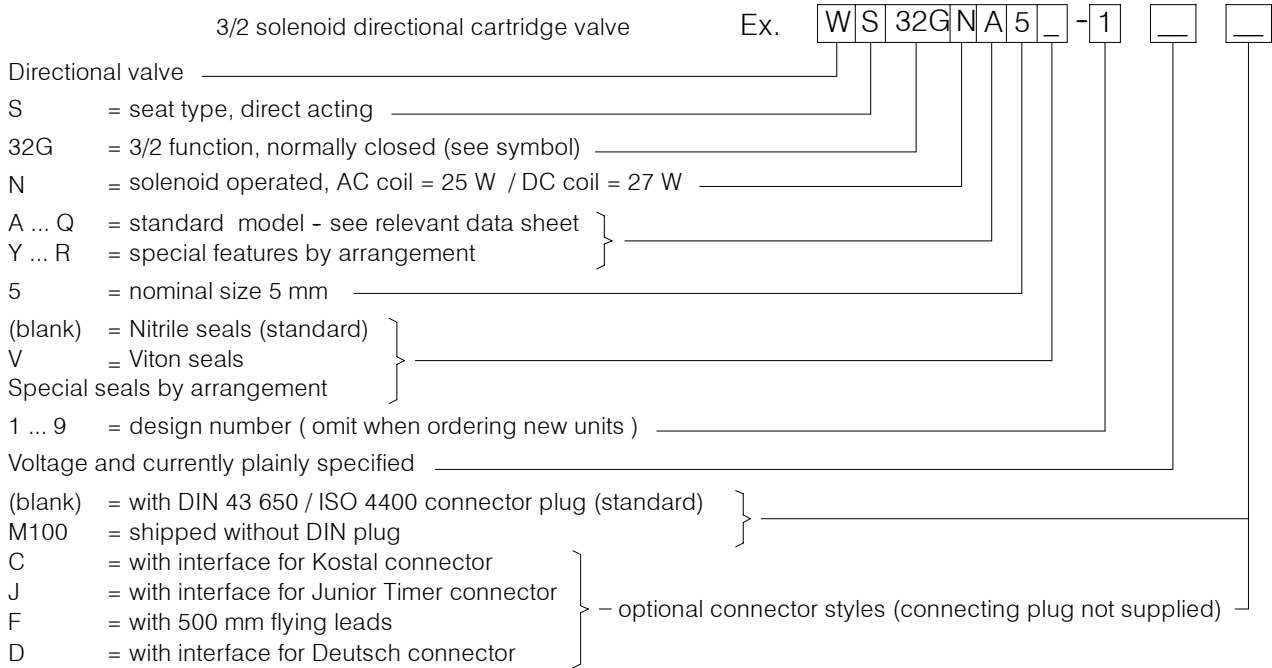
3/2 solenoid directional cartridge valve Ex. W S 32G N A 5 _ - 1 __ __

Directional valve

S = seat type, direct acting

32G = 3/2 function, normally closed (see symbol)

N = solenoid operated, AC coil = 25 W / DC coil = 27 W

A ... Q = standard model - see relevant data sheet
Y ... R = special features by arrangement

5 = nominal size 5 mm

(blank) = Nitrile seals (standard)
V = Viton seals
Special seals by arrangement

1 ... 9 = design number ( omit when ordering new units )

Voltage and currently plainly specified

(blank) = with DIN 43 650 / ISO 4400 connector plug (standard)
M100 = shipped without DIN plug
C = with interface for Kostal connector
J = with interface for Junior Timer connector
F = with 500 mm flying leads
D = with interface for Deutsch connector
– optional connector styles (connecting plug not supplied)